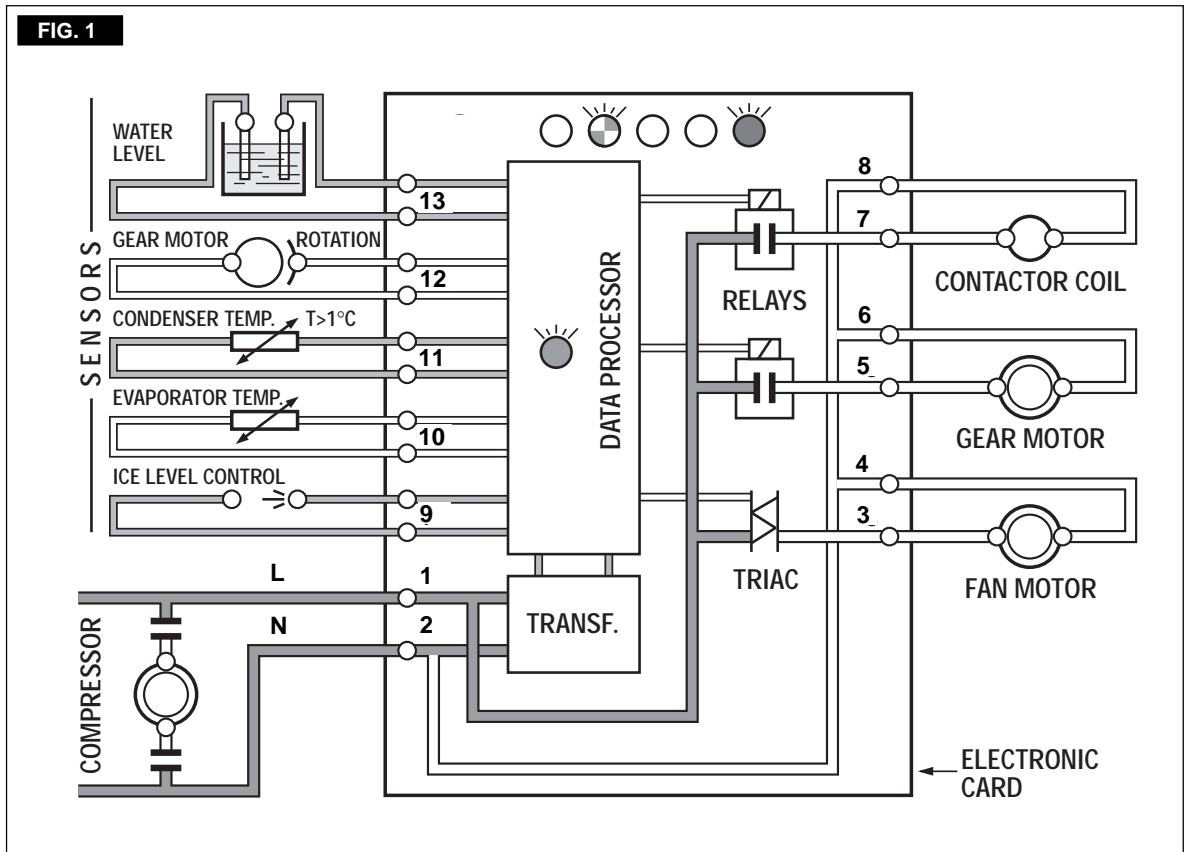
FIG. 1

SENSORS

WATER LEVEL

13

GEAR MOTOR ROTATION

12

CONDENSER TEMP. T>1°C

11

EVAPORATOR TEMP.

10

ICE LEVEL CONTROL

9

L

1

N

2

COMPRESSOR

DATA PROCESSOR

TRANSF.

RELAYS

TRIAC

8

7

CONTACTOR COIL

6

5

GEAR MOTOR

4

3

FAN MOTOR

ELECTRONIC CARD